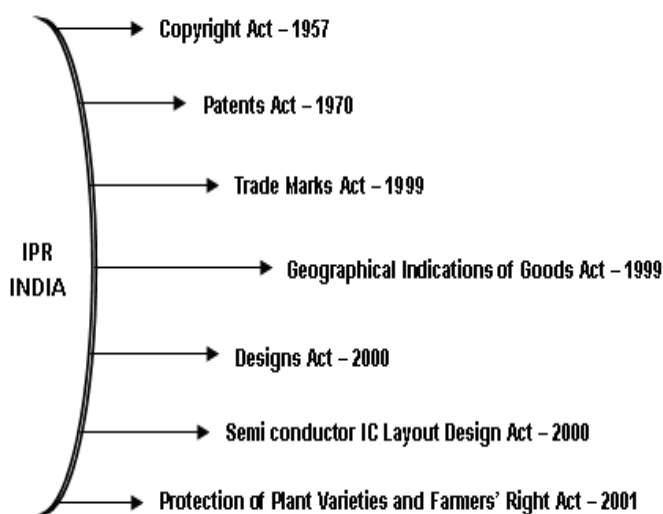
IPR
INDIA

Copyright Act – 1957

Patents Act – 1970

Trade Marks Act – 1999

Geographical Indications of Goods Act – 1999

Designs Act – 2000

Semi conductor IC Layout Design Act – 2000

Protection of Plant Varieties and Farmers' Right Act – 2001